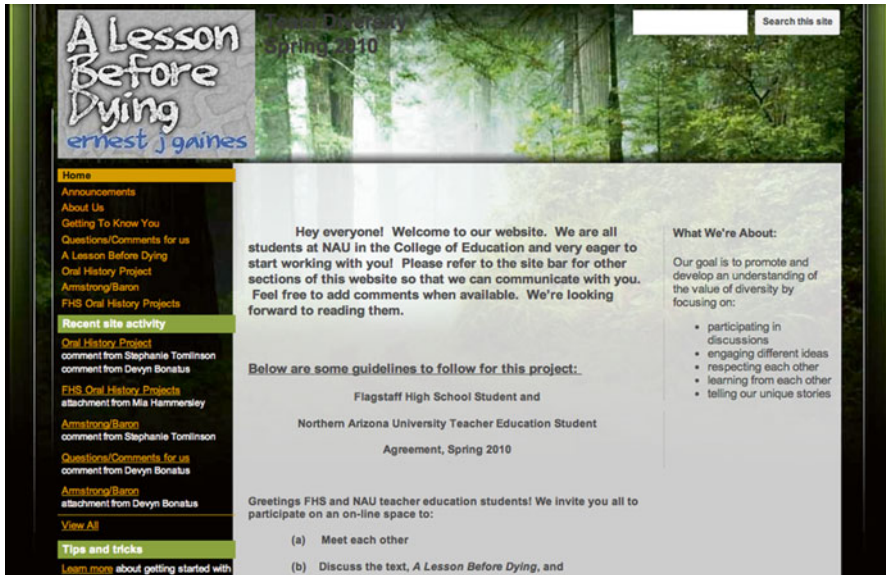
A Lesson Before Dying
ernest j gaines

Teach Diversity
Spring 2010

Search this site

Home
Announcements
About Us
Getting To Know You
Questions/Comments for us
A Lesson Before Dying
Oral History Project
Armstrong/Baron
FHS Oral History Projects

Recent site activity
Oral History Project
comment from Stephanie Tomlinson
comment from Devyn Bonatus
FHS Oral History Projects
attachment from Mia Hammersley
Armstrong/Baron
comment from Stephanie Tomlinson
Questions/Comments for us
comment from Devyn Bonatus
Armstrong/Baron
attachment from Devyn Bonatus
View All

Tips and tricks
Learn more about getting started with

Hey everyone! Welcome to our website. We are all students at NAU in the College of Education and very eager to start working with you! Please refer to the site bar for other sections of this website so that we can communicate with you. Feel free to add comments when available. We're looking forward to reading them.

Below are some guidelines to follow for this project:

Flagstaff High School Student and

Northern Arizona University Teacher Education Student

Agreement, Spring 2010

Greetings FHS and NAU teacher education students! We invite you all to participate on an on-line space to:

(a) Meet each other

(b) Discuss the text, *A Lesson Before Dying*, and

What We're About:

Our goal is to promote and develop an understanding of the value of diversity by focusing on:

- participating in discussions
- engaging different ideas
- respecting each other
- learning from each other
- telling our unique stories